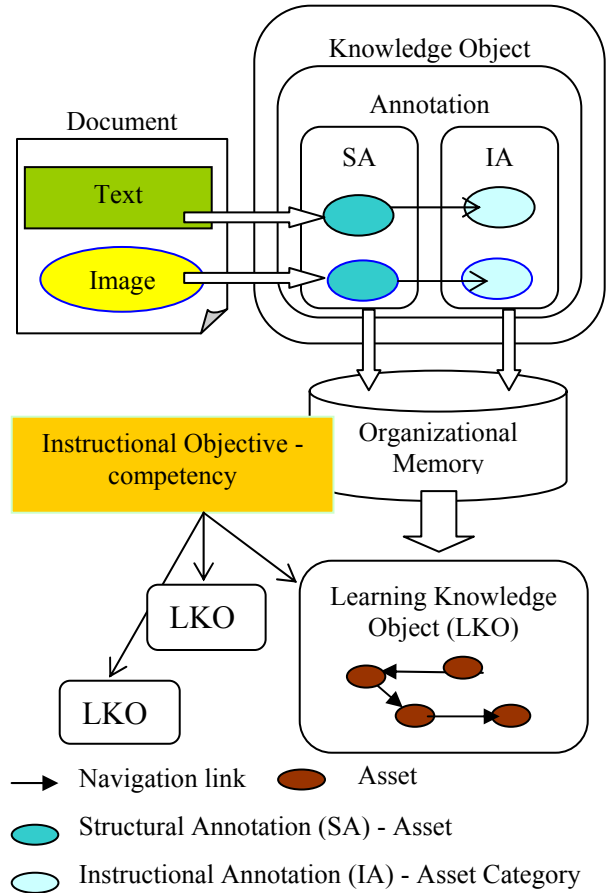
Knowledge Object

Annotation

Document

SA

IA

Text

Image

Organizational Memory

Instructional Objective - competency

LKO

LKO

Learning Knowledge Object (LKO)

Navigation link

Asset

Structural Annotation (SA) - Asset

Instructional Annotation (IA) - Asset Category